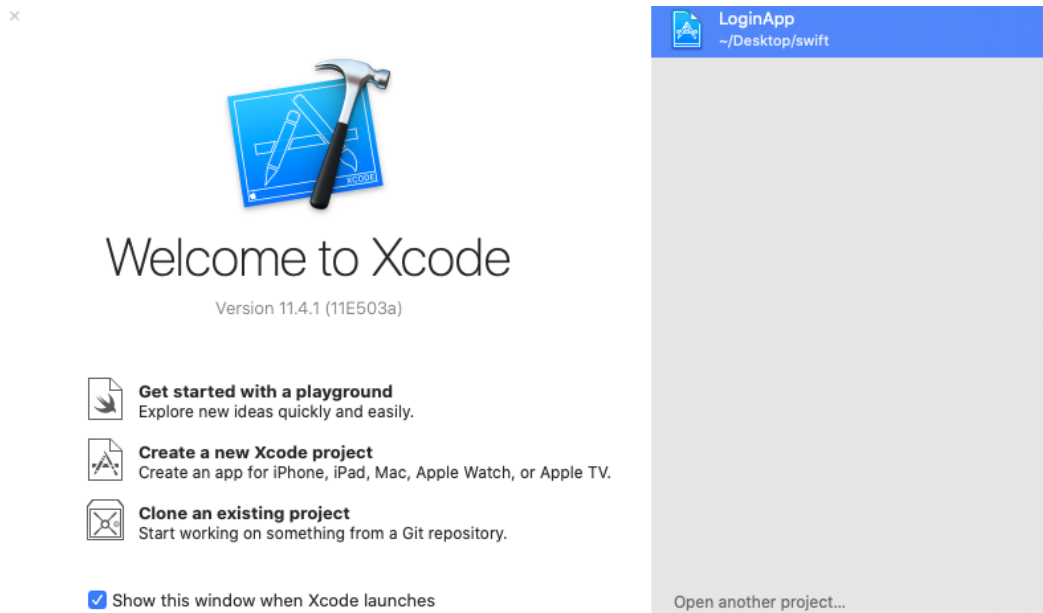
×

XCODE

Welcome to Xcode

Version 11.4.1 (11E503a)

Get started with a playground
Explore new ideas quickly and easily.

Create a new Xcode project
Create an app for iPhone, iPad, Mac, Apple Watch, or Apple TV.

Clone an existing project
Start working on something from a Git repository.

Show this window when Xcode launches

LoginApp
~/Desktop/swift

Open another project...